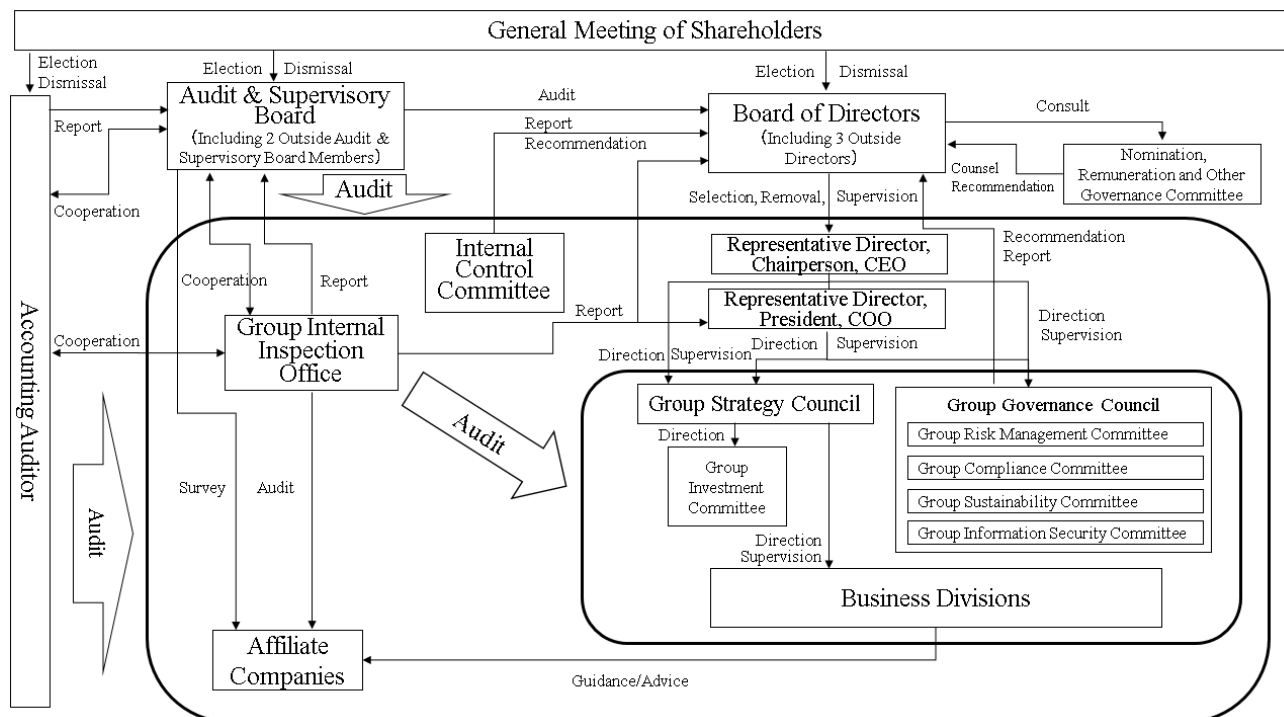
General Meeting of Shareholders

Election
Dismissal

Election Dismissal

Election Dismissal

Audit & Supervisory Board
(Including 2 Outside Audit & Supervisory Board Members)

Report

Cooperation

Audit

Report
Recommendation

Board of Directors
(Including 3 Outside Directors)

Consult

Counsel
Recommendation

Nomination, Remuneration and Other Governance Committee

Audit

Selection, Removal, Supervision

Recommendation
Report

Accounting Auditor

Cooperation

Report

Internal Control Committee

Representative Director, Chairperson, CEO

Representative Director, President, COO

Report

Direction
Supervision

Cooperation

Group Internal Inspection Office

Direction Supervision

Direction Supervision

Audit

Group Strategy Council

Group Governance Council

Group Risk Management Committee

Group Compliance Committee

Group Sustainability Committee

Group Information Security Committee

Direction

Group Investment Committee

Audit

Survey

Audit

Direction
Supervision

Business Divisions

Affiliate Companies

Guidance/Advice